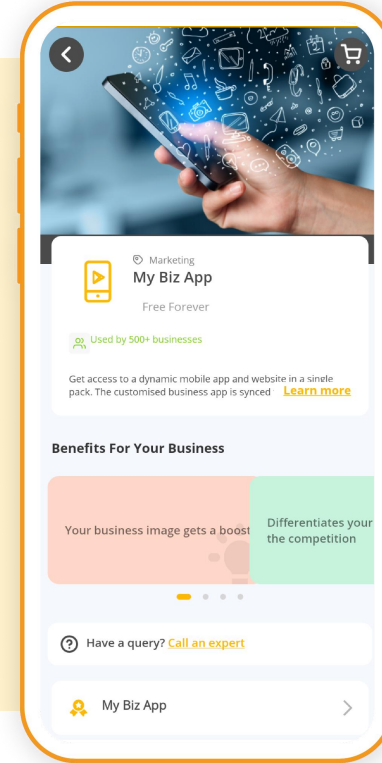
Marketing

My Biz App

Free Forever

Used by 500+ businesses

Get access to a dynamic mobile app and website in a single pack. The customised business app is synced Learn more

Benefits For Your Business

Your business image gets a boost

Differentiates your the competition

Have a query? Call an expert

My Biz App